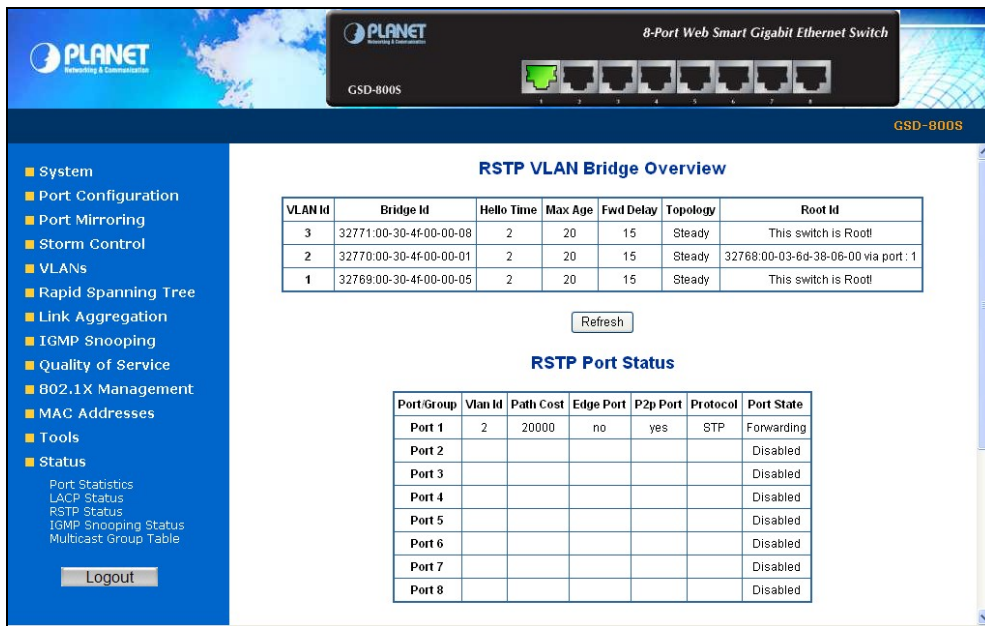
PLANET
Networking & Communication

PLANET
Networking & Communication
GSD-800S

8-Port Web Smart Gigabit Ethernet Switch

1 2 3 4 5 6 7 8

GSD-800S

System
Port Configuration
Port Mirroring
Storm Control
VLANs
Rapid Spanning Tree
Link Aggregation
IGMP Snooping
Quality of Service
802.1X Management
MAC Addresses
Tools
Status
Port Statistics
LACP Status
RSTP Status
IGMP Snooping Status
Multicast Group Table

Logout

RSTP VLAN Bridge Overview

| VLAN Id | Bridge Id | Hello Time | Max Age | Fwd Delay | Topology | Root Id |
|---|---|---|---|---|---|---|
| 3 | 32771:00-30-4f-00-00-08 | 2 | 20 | 15 | Steady | This switch is Root! |
| 2 | 32770:00-30-4f-00-00-01 | 2 | 20 | 15 | Steady | 32768:00-03-6d-38-06-00 via port : 1 |
| 1 | 32769:00-30-4f-00-00-05 | 2 | 20 | 15 | Steady | This switch is Root! |

Refresh

RSTP Port Status

| Port/Group | Vlan Id | Path Cost | Edge Port | P2p Port | Protocol | Port State |
|---|---|---|---|---|---|---|
| Port 1 | 2 | 20000 | no | yes | STP | Forwarding |
| Port 2 | | | | | | Disabled |
| Port 3 | | | | | | Disabled |
| Port 4 | | | | | | Disabled |
| Port 5 | | | | | | Disabled |
| Port 6 | | | | | | Disabled |
| Port 7 | | | | | | Disabled |
| Port 8 | | | | | | Disabled |